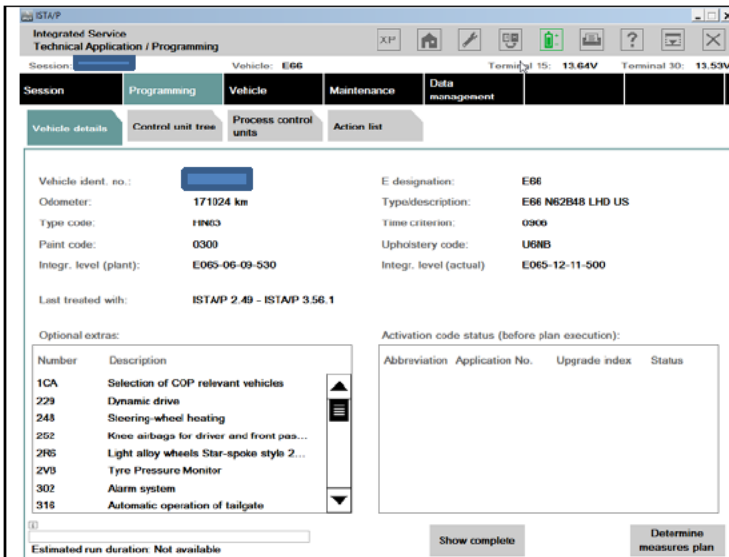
ISTA/P

Integrated Service
Technical Application / Programming

XP

Session: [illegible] Vehicle: E66 Terminal 15: 13.64V Terminal 30: 13.53V

Session Programming Vehicle Maintenance Data management

Vehicle details Control unit tree Process control units Action list

Vehicle ident. no.: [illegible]
Odometer: 171024 km
Type code: HN63
Paint code: 0300
Integr. level (plant): E065-06-09-530

E designation: E66
Type/description: E66 N62B48 LHD US
Time criterion: 0906
Upholstery code: U6NB
Integr. level (actual) E065-12-11-500

Last treated with: ISTA/P 2.49 - ISTA/P 3.56.1

Optional extras:

| Number | Description |
|---|---|
| 1CA | Selection of COP relevant vehicles |
| 229 | Dynamic drive |
| 248 | Steering-wheel heating |
| 252 | Knee airbags for driver and front pas... |
| 2R6 | Light alloy wheels Star-spoke style 2... |
| 2VB | Tyre Pressure Monitor |
| 302 | Alarm system |
| 316 | Automatic operation of tailgate |

Activation code status (before plan execution):

| Abbreviation | Application No. | Upgrade index | Status |
|---|---|---|---|

Estimated run duration: Not available

Show complete

Determine measures plan